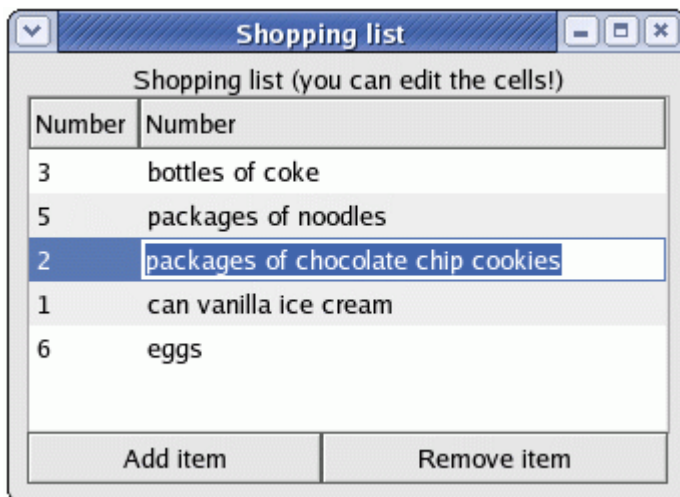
Shopping list

Shopping list (you can edit the cells!)

| Number | Number |
|---|---|
| 3 | bottles of coke |
| 5 | packages of noodles |
| 2 | packages of chocolate chip cookies |
| 1 | can vanilla ice cream |
| 6 | eggs |

Add item

Remove item